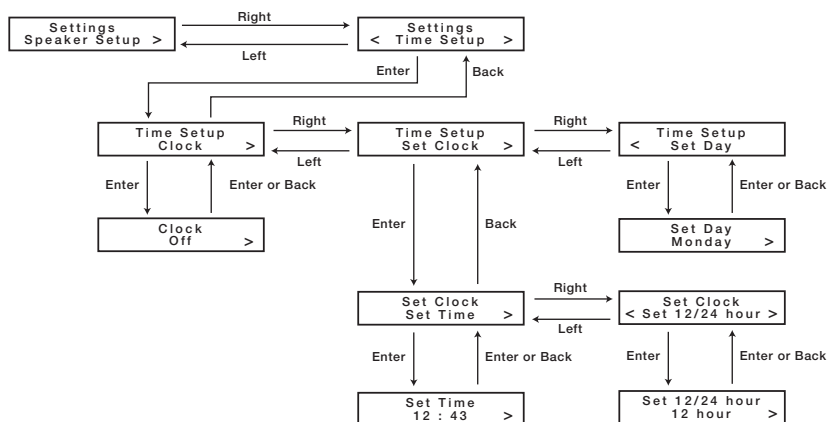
Settings
Speaker Setup >

Right

Left

Settings
< Time Setup >

Enter

Back

Time Setup
Clock >

Right

Left

Time Setup
Set Clock >

Right

Left

Time Setup
< Set Day

Enter

Enter or Back

Clock
Off >

Enter

Back

Enter

Enter or Back

Set Day
Monday >

Set Clock
Set Time >

Right

Left

Set Clock
< Set 12/24 hour >

Enter

Enter or Back

Enter

Enter or Back

Set Time
12 : 43 >

Set 12/24 hour
12 hour >